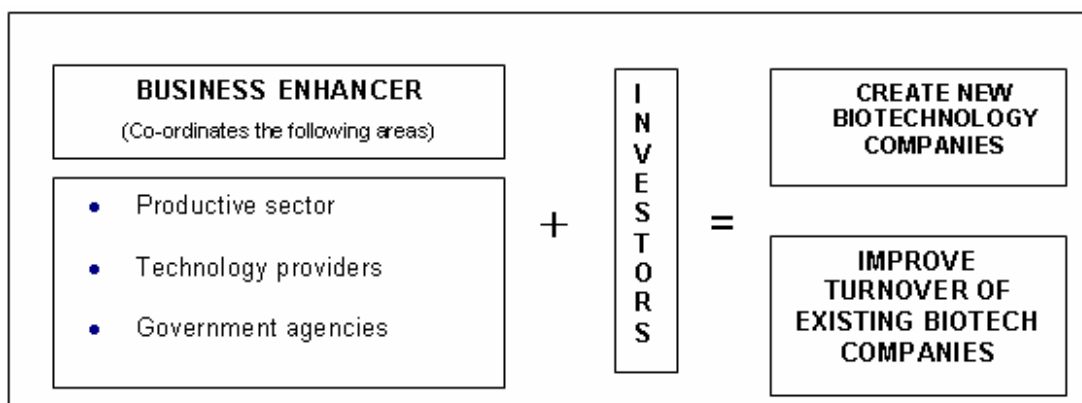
BUSINESS ENHANCER

(Co-ordinates the following areas)

- Productive sector
- Technology providers
- Government agencies

+

I
N
V
E
S
T
O
R
S

=

CREATE NEW BIOTECHNOLOGY COMPANIES

IMPROVE TURNOVER OF EXISTING BIOTECH COMPANIES